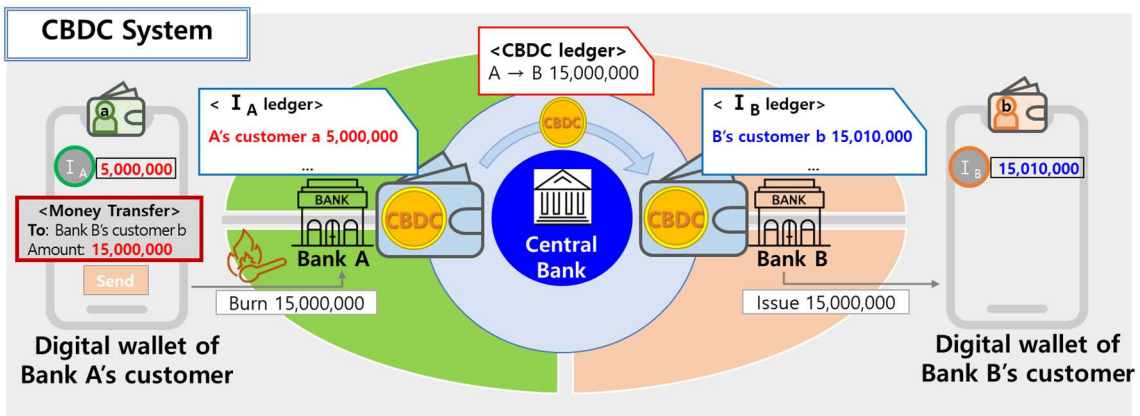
CBDC System

a

$I_A$ 5,000,000

<Money Transfer>
To: Bank B's customer b
Amount: 15,000,000

Send

Digital wallet of Bank A's customer

< $I_A$ ledger>
A's customer a 5,000,000
...

BANK
Bank A

CBDC

Burn 15,000,000

<CBDC ledger>
A → B 15,000,000

CBDC

Central Bank

CBDC

< $I_B$ ledger>
B's customer b 15,010,000
...

BANK
Bank B

Issue 15,000,000

b

$I_B$ 15,010,000

Digital wallet of Bank B's customer